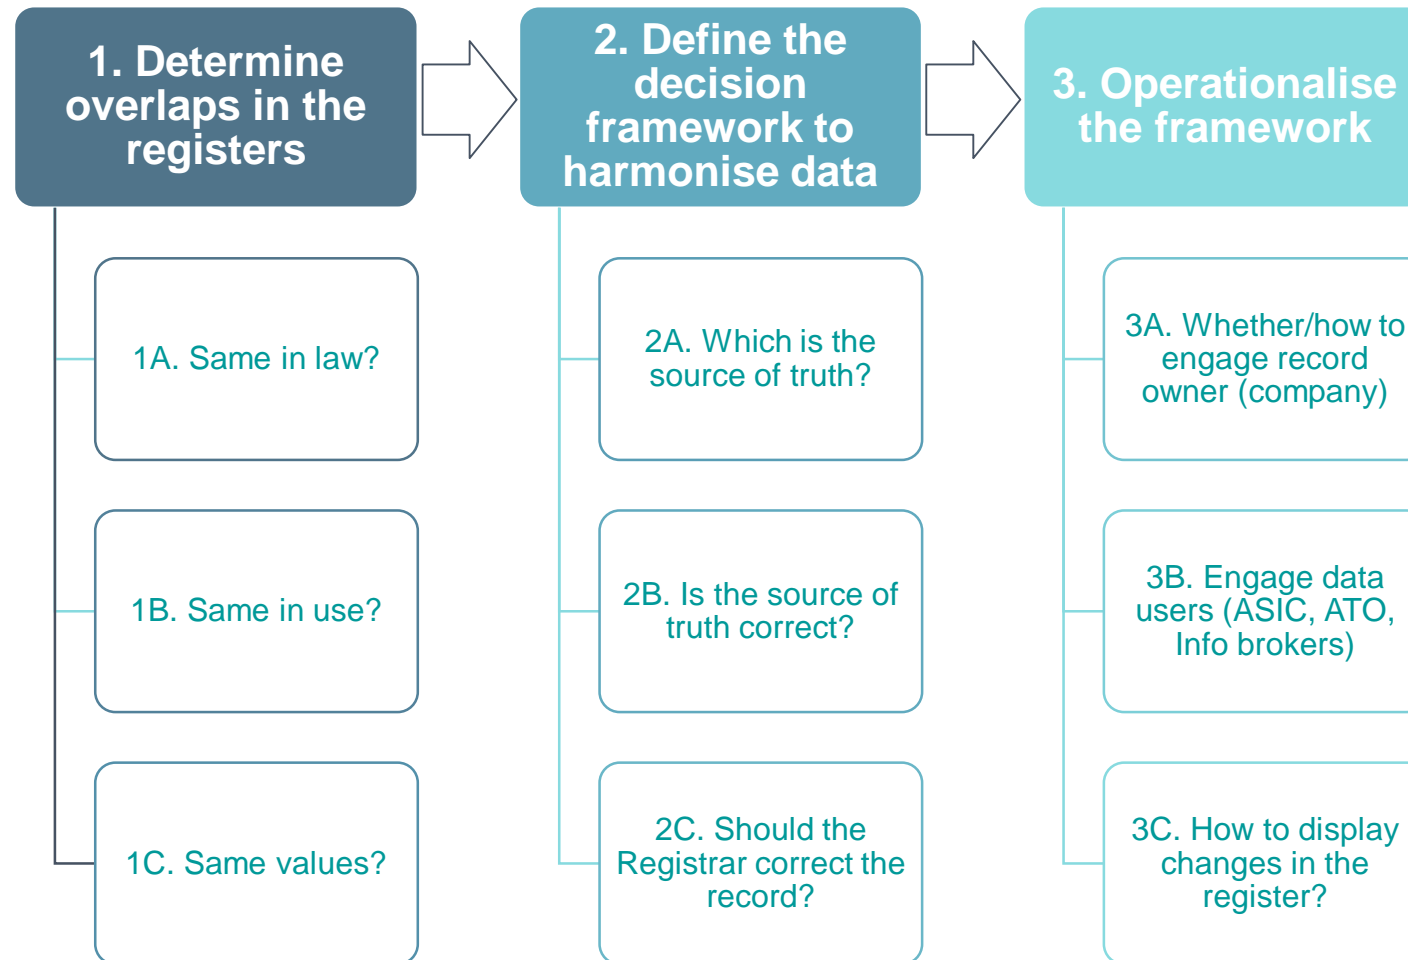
1. Determine overlaps in the registers

2. Define the decision framework to harmonise data

3. Operationalise the framework

1A. Same in law?

1B. Same in use?

1C. Same values?

2A. Which is the source of truth?

2B. Is the source of truth correct?

2C. Should the Registrar correct the record?

3A. Whether/how to engage record owner (company)

3B. Engage data users (ASIC, ATO, Info brokers)

3C. How to display changes in the register?